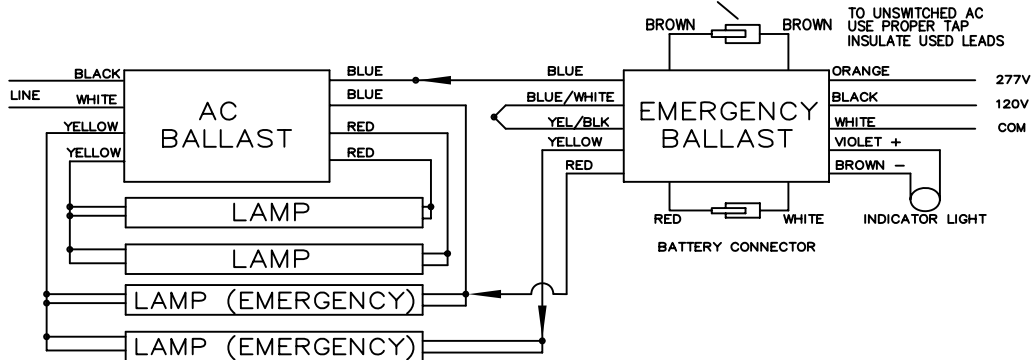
TO UNSWITCHED AC
USE PROPER TAP
INSULATE USED LEADS

BROWN
BROWN

BLACK
LINE
WHITE
YELLOW
YELLOW

AC
BALLAST

BLUE
BLUE
RED
RED

BLUE
BLUE/WHITE
YEL/BLK
YELLOW
RED

EMERGENCY
BALLAST

ORANGE
BLACK
WHITE
VIOLET +
BROWN −

277V
120V
COM

RED
WHITE
BATTERY CONNECTOR

INDICATOR LIGHT

LAMP
LAMP
LAMP (EMERGENCY)
LAMP (EMERGENCY)